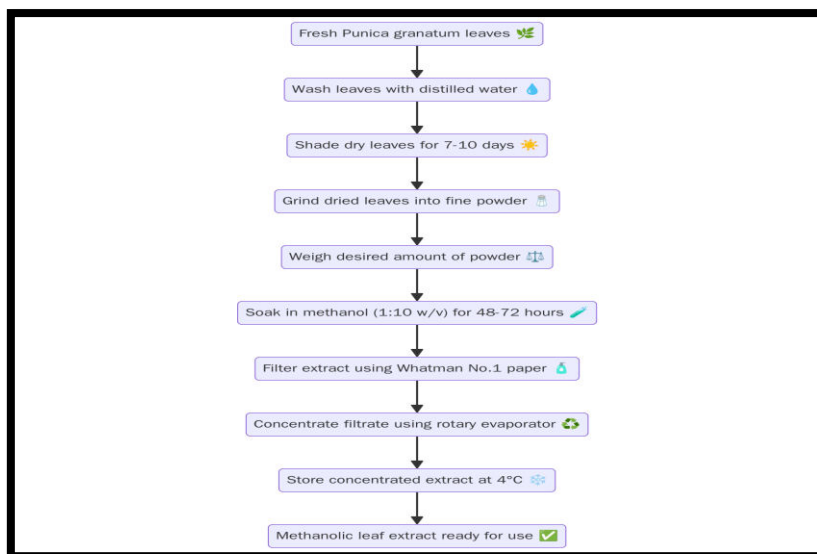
Fresh Punica granatum leaves

Wash leaves with distilled water

Shade dry leaves for 7-10 days

Grind dried leaves into fine powder

Weigh desired amount of powder

Soak in methanol (1:10 w/v) for 48-72 hours

Filter extract using Whatman No.1 paper

Concentrate filtrate using rotary evaporator

Store concentrated extract at 4°C

Methanolic leaf extract ready for use